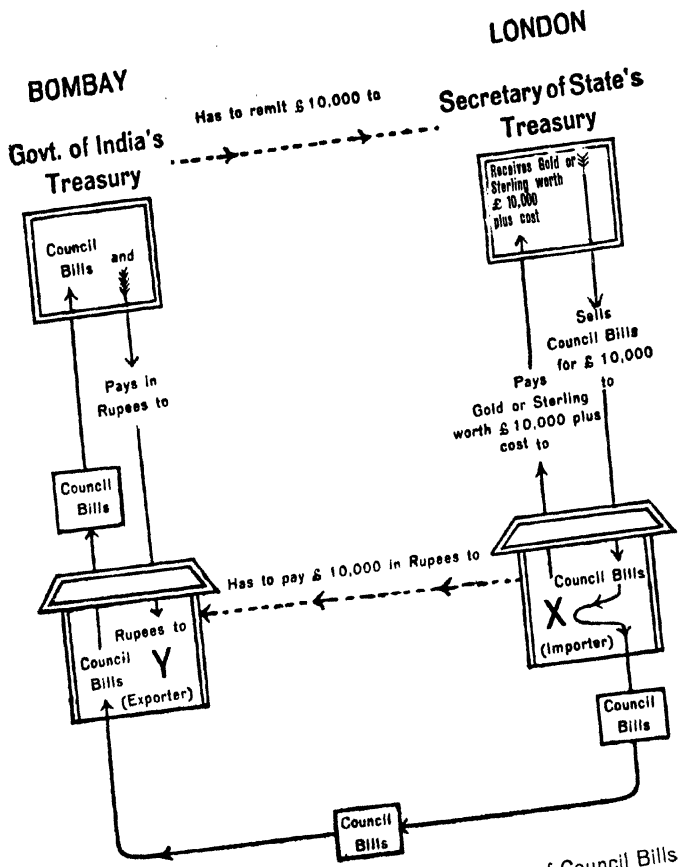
LONDON

BOMBAY

Has to remit £10,000 to

Secretary of State's Treasury

Govt. of India's Treasury

Receives Gold or Sterling worth £ 10,000 plus cost

Council Bills and

Sells Council Bills for £ 10,000 to

Pays in Rupees to

Pays Gold or Sterling worth £ 10,000 plus cost to

Council Bills

Has to pay £ 10,000 in Rupees to

Council Bills

X

(Importer)

Rupees to

Council Bills

Y

(Exporter)

Council Bills

Council Bills

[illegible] f Council Bills